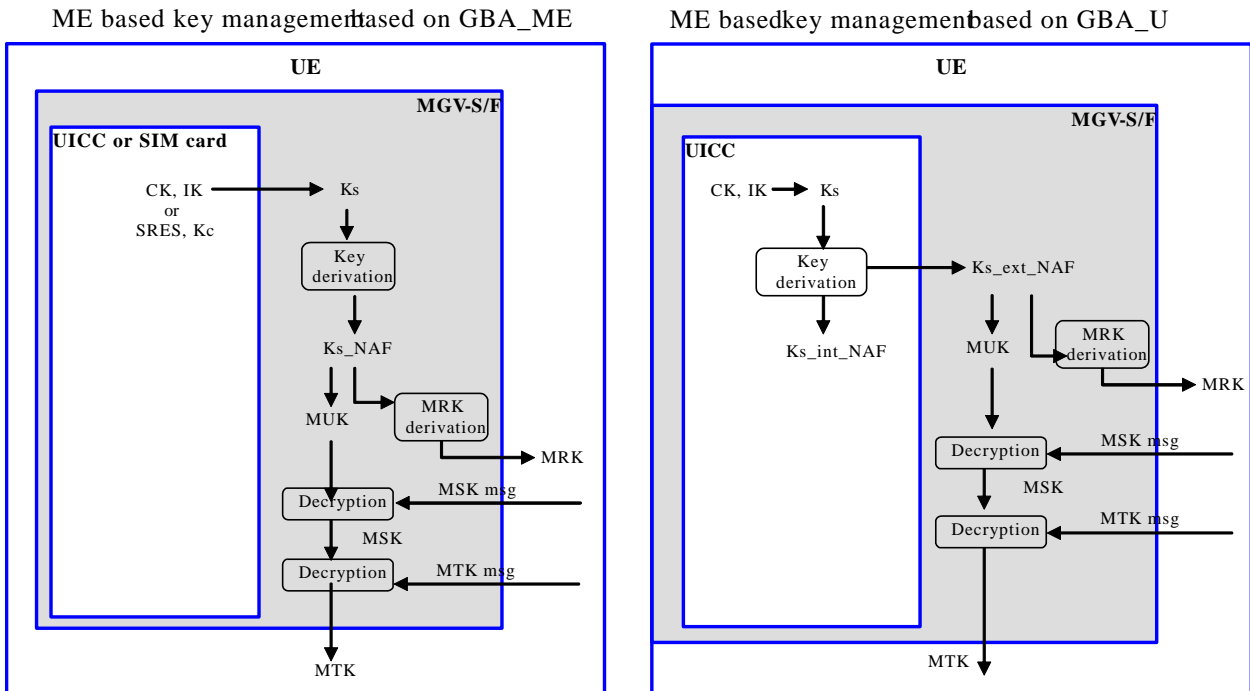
ME based key management based on GBA_ME

UE

MGV-S/F

UICC or SIM card

CK, IK
or
SRES, Kc

Ks

Key derivation

Ks_NAF

MUK

MRK derivation

MRK

Decryption

MSK msg

MSK

Decryption

MTK msg

MTK

ME based key management based on GBA_U

UE

MGV-S/F

UICC

CK, IK

Ks

Key derivation

Ks_ext_NAF

Ks_int_NAF

MUK

MRK derivation

MRK

Decryption

MSK msg

MSK

Decryption

MTK msg

MTK